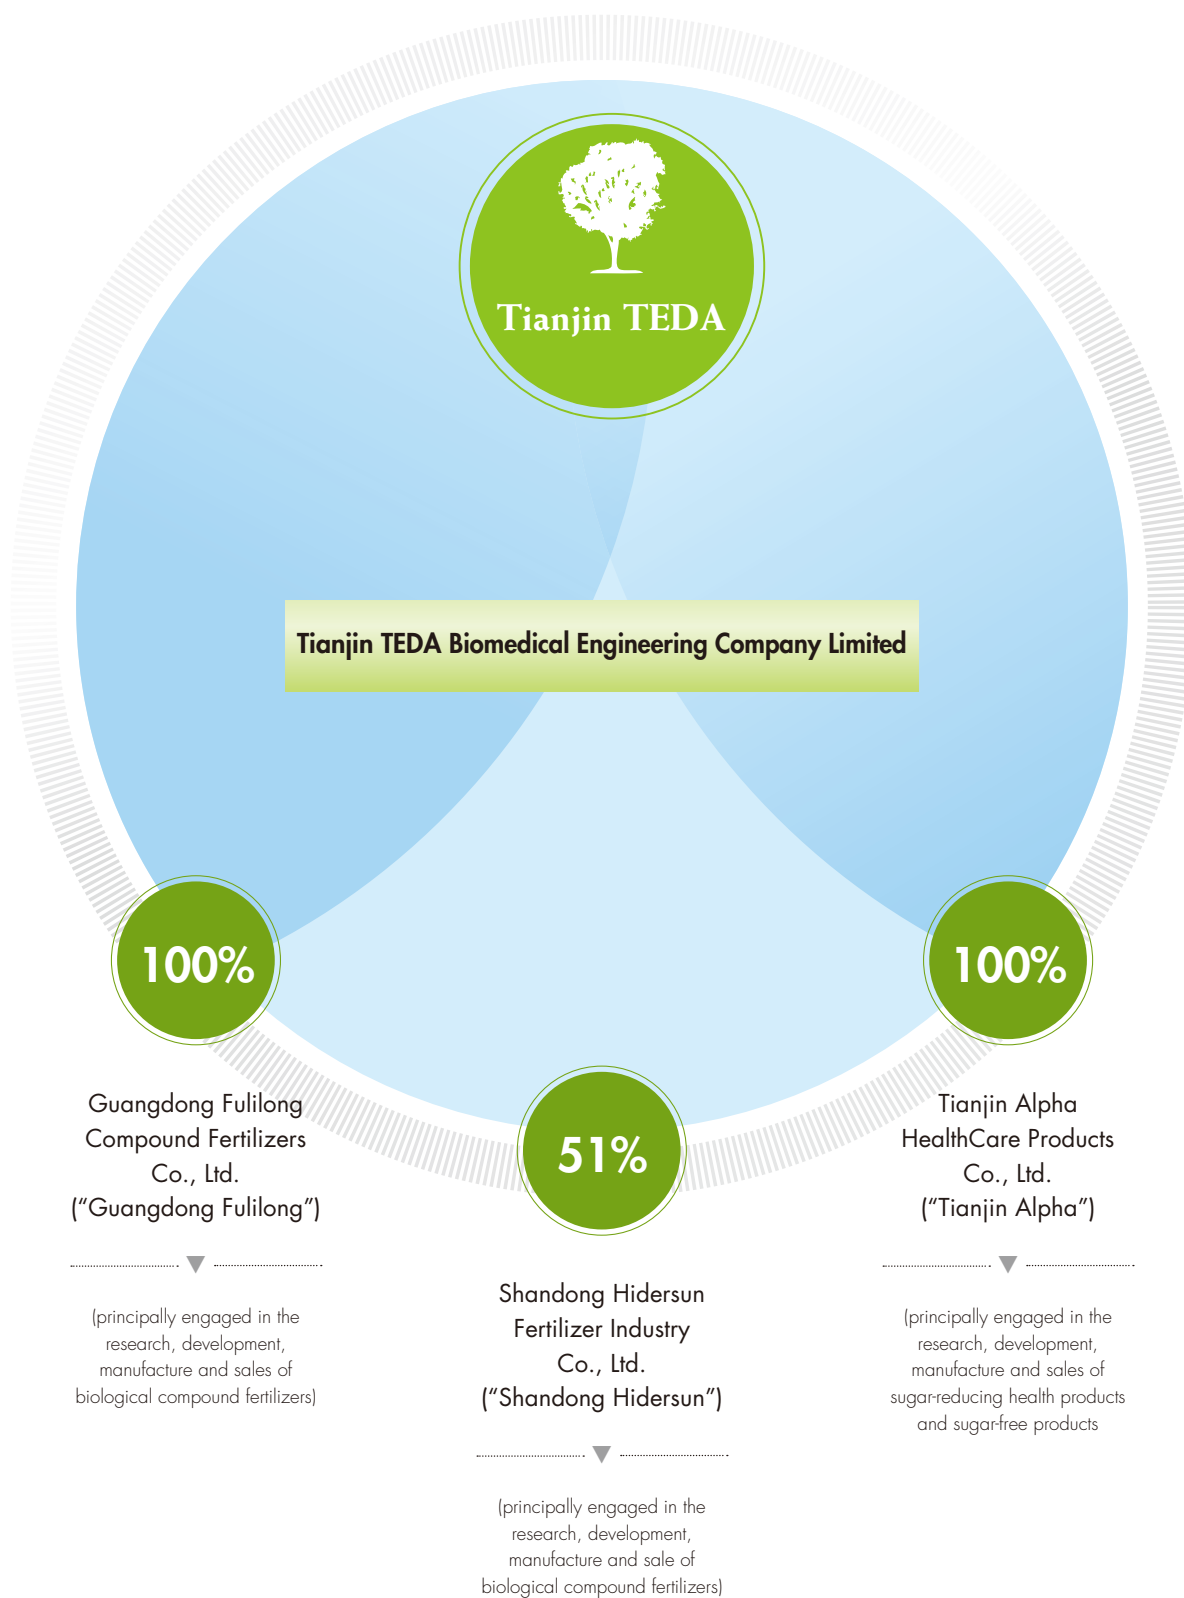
Tianjin TEDA

Tianjin TEDA Biomedical Engineering Company Limited

100%

Guangdong Fulilong Compound Fertilizers Co., Ltd. ("Guangdong Fulilong")

(principally engaged in the research, development, manufacture and sales of biological compound fertilizers)

51%

Shandong Hidersun Fertilizer Industry Co., Ltd. ("Shandong Hidersun")

(principally engaged in the research, development, manufacture and sale of biological compound fertilizers)

100%

Tianjin Alpha HealthCare Products Co., Ltd. ("Tianjin Alpha")

(principally engaged in the research, development, manufacture and sales of sugar-reducing health products and sugar-free products